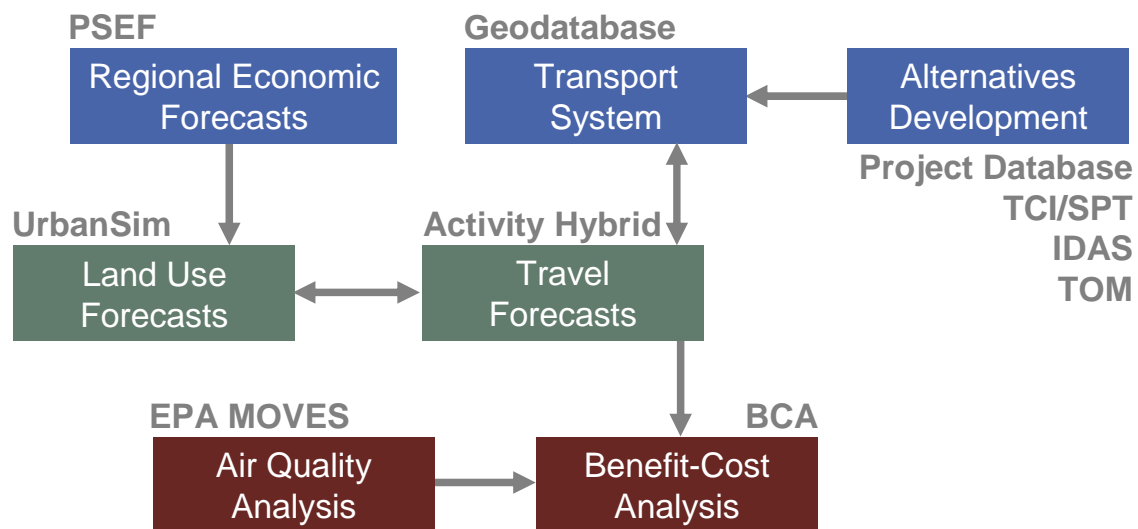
PSEF
Regional Economic Forecasts

Geodatabase
Transport System

Alternatives Development

Project Database
TCI/SPT
IDAS
TOM

UrbanSim
Land Use Forecasts

Activity Hybrid
Travel Forecasts

EPA MOVES
Air Quality Analysis

BCA
Benefit-Cost Analysis